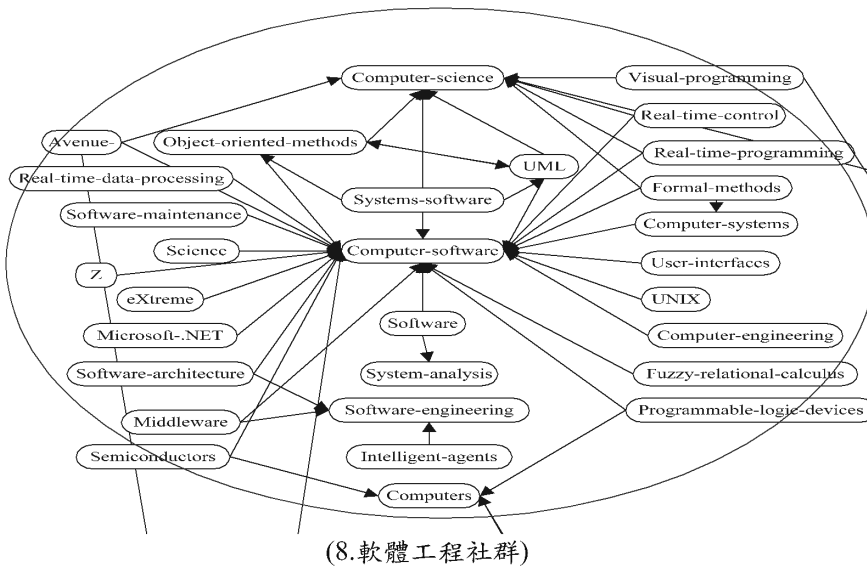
Computer-science
Visual-programming
Avenue-
Object-oriented-methods
Real-time-control
UML
Real-time-programming
Real-time-data-processing
Systems-software
Formal-methods
Software-maintenance
Computer-systems
Science
Computer-software
Z
User-interfaces
eXtreme
UNIX
Microsoft-.NET
Software
Computer-engineering
System-analysis
Software-architecture
Fuzzy-relational-calculus
Middleware
Software-engineering
Programmable-logic-devices
Intelligent-agents
Semiconductors
Computers

(8.軟體工程社群)